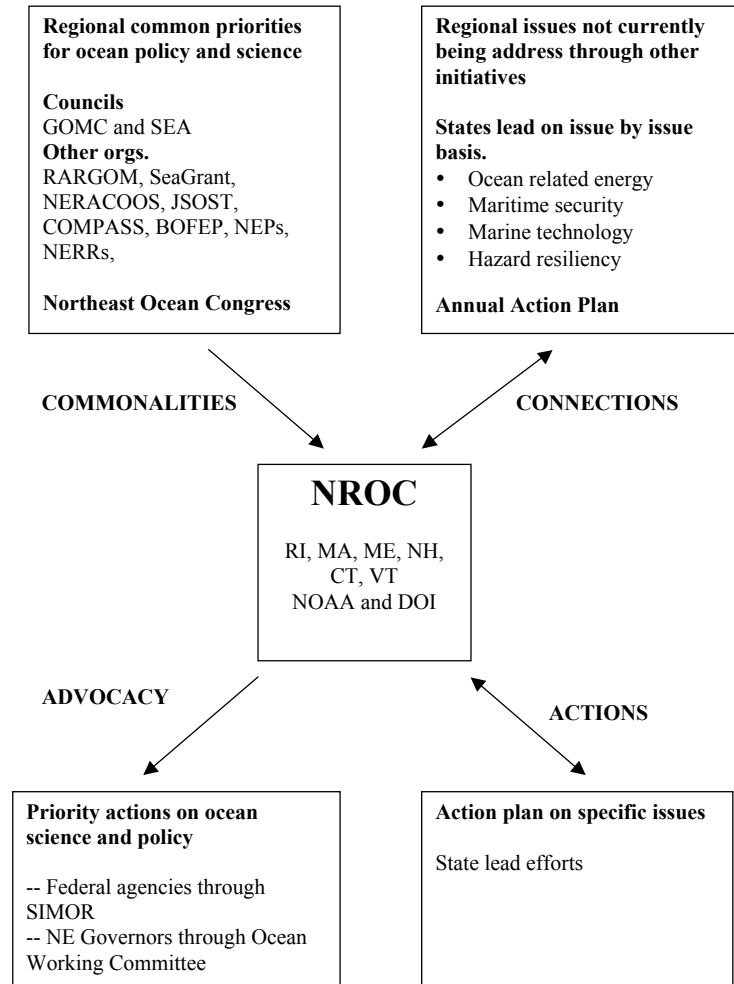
**Regional common priorities for ocean policy and science**

**Councils**
GOMC and SEA
**Other orgs.**
RARGOM, SeaGrant, NERACOOS, JSOST, COMPASS, BOFEP, NEPs, NERRs,

**Northeast Ocean Congress**

**Regional issues not currently being address through other initiatives**

**States lead on issue by issue basis.**
- Ocean related energy
- Maritime security
- Marine technology
- Hazard resiliency

**Annual Action Plan**

**COMMONALITIES**

**CONNECTIONS**

**NROC**

RI, MA, ME, NH, CT, VT
NOAA and DOI

**ADVOCACY**

**ACTIONS**

**Priority actions on ocean science and policy**

-- Federal agencies through SIMOR
-- NE Governors through Ocean Working Committee

**Action plan on specific issues**

State lead efforts